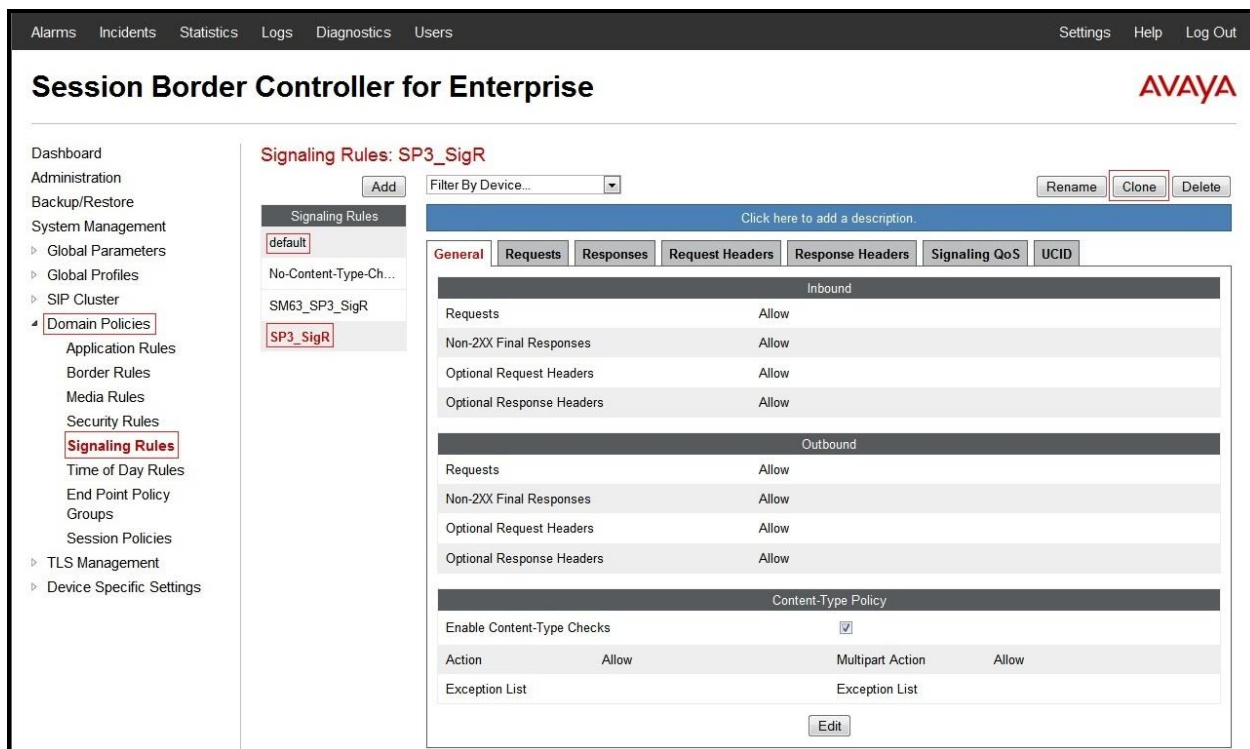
Alarms Incidents Statistics Logs Diagnostics Users Settings Help Log Out

Session Border Controller for Enterprise

AVAYA

Dashboard
Administration
Backup/Restore
System Management
Global Parameters
Global Profiles
SIP Cluster
Domain Policies
Application Rules
Border Rules
Media Rules
Security Rules
Signaling Rules
Time of Day Rules
End Point Policy Groups
Session Policies
TLS Management
Device Specific Settings

Signaling Rules: SP3_SigR

Add

Signaling Rules
default
No-Content-Type-Ch...
SM63_SP3_SigR
SP3_SigR

Filter By Device...

Rename Clone Delete

Click here to add a description.

General Requests Responses Request Headers Response Headers Signaling QoS UCID

| Inbound | |
|---|---|
| Requests | Allow |
| Non-2XX Final Responses | Allow |
| Optional Request Headers | Allow |
| Optional Response Headers | Allow |

| Outbound | |
|---|---|
| Requests | Allow |
| Non-2XX Final Responses | Allow |
| Optional Request Headers | Allow |
| Optional Response Headers | Allow |

| Content-Type Policy | | | |
|---|---|---|---|
| Enable Content-Type Checks | | ☑ | |
| Action | Allow | Multipart Action | Allow |
| Exception List | | Exception List | |

Edit